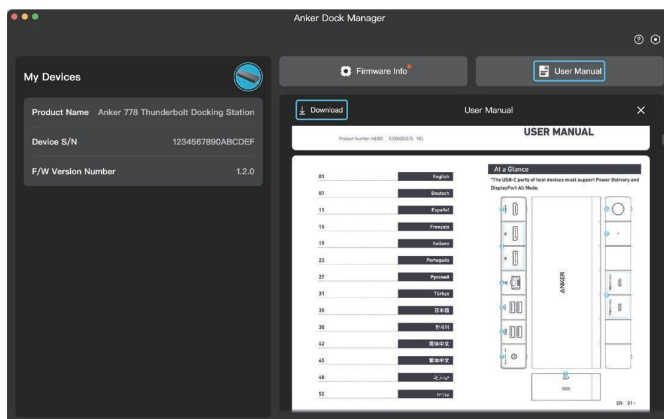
Anker Dock Manager

My Devices

Product Name Anker 778 Thunderbolt Docking Station

Device S/N 1234567890ABCDEF

F/W Version Number 1.2.0

Firmware Info

User Manual

Download

User Manual

Product Number: A8395 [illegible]

USER MANUAL

| 01 | English |
|---|---|
| 07 | Deutsch |
| 13 | Español |
| 15 | Français |
| 19 | Italiano |
| 23 | Português |
| 27 | Русский |
| 31 | Türkçe |
| 35 | 日本語 |
| 38 | 한국어 |
| 42 | 简体中文 |
| 45 | 繁体中文 |
| 48 | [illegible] |
| 52 | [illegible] |

At a Glance

*The USB-C parts of host devices must support Power Delivery and DisplayPort Alt Mode.

ANKER

EN 01